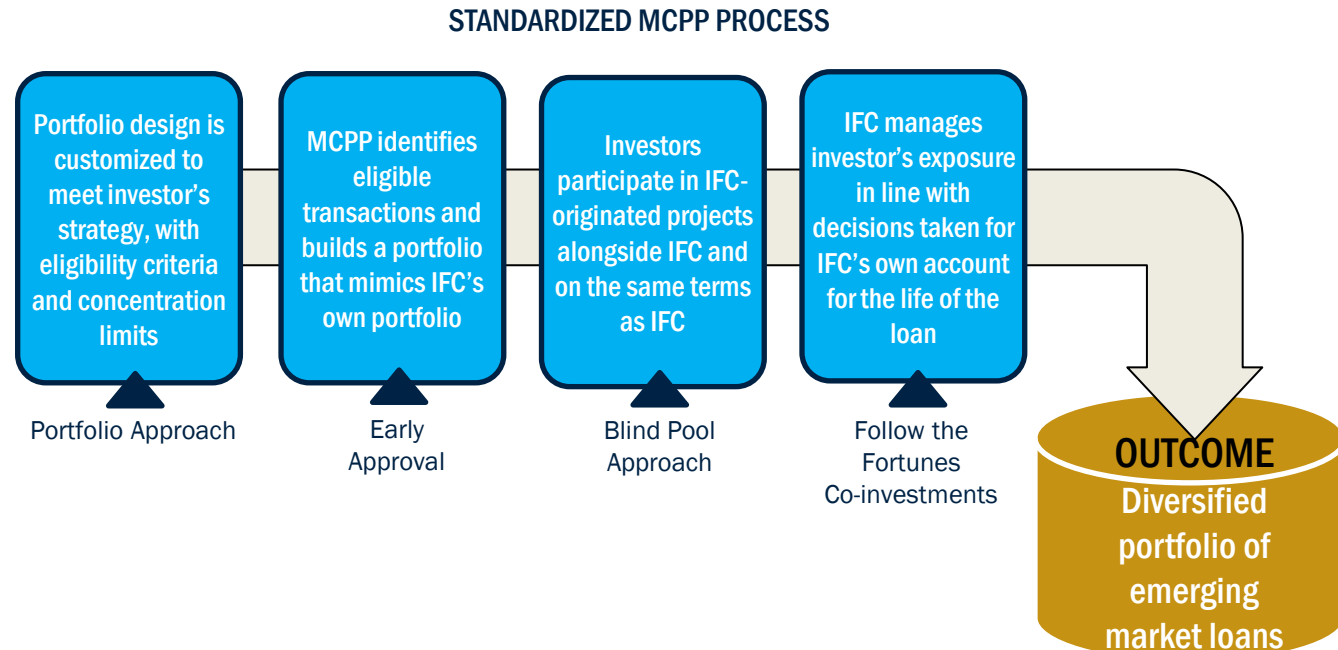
STANDARDIZED MCPP PROCESS

Portfolio design is customized to meet investor's strategy, with eligibility criteria and concentration limits

Portfolio Approach

MCPP identifies eligible transactions and builds a portfolio that mimics IFC's own portfolio

Early Approval

Investors participate in IFC-originated projects alongside IFC and on the same terms as IFC

Blind Pool Approach

IFC manages investor's exposure in line with decisions taken for IFC's own account for the life of the loan

Follow the Fortunes Co-investments

OUTCOME
Diversified portfolio of emerging market loans